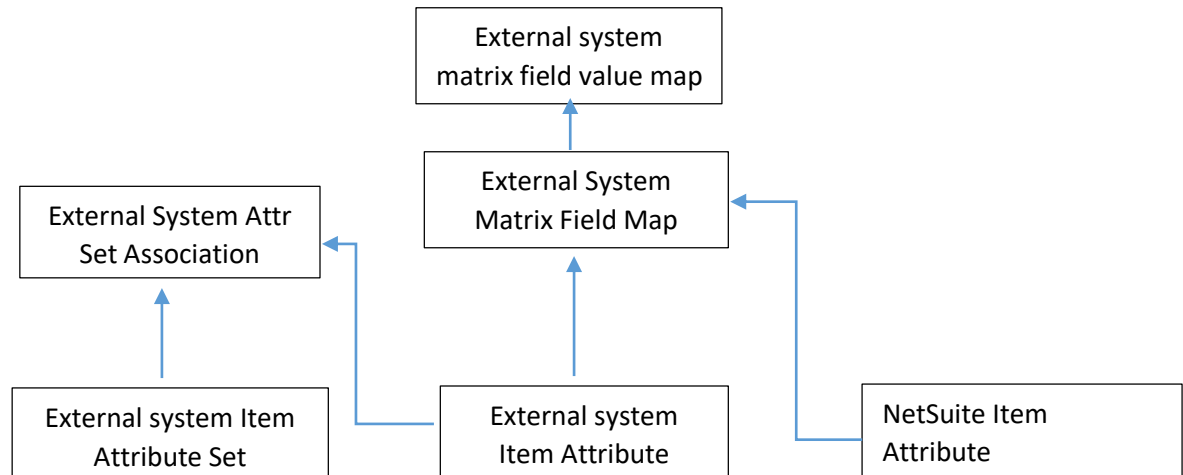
External system matrix field value map

External System Matrix Field Map

External System Attr Set Association

External system Item Attribute Set

External system Item Attribute

NetSuite Item Attribute